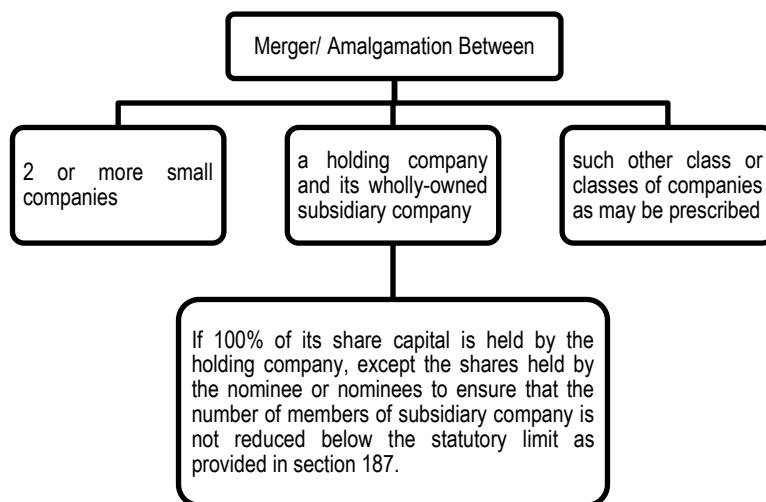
Merger/ Amalgamation Between

2 or more small companies

a holding company and its wholly-owned subsidiary company

such other class or classes of companies as may be prescribed

If 100% of its share capital is held by the holding company, except the shares held by the nominee or nominees to ensure that the number of members of subsidiary company is not reduced below the statutory limit as provided in section 187.